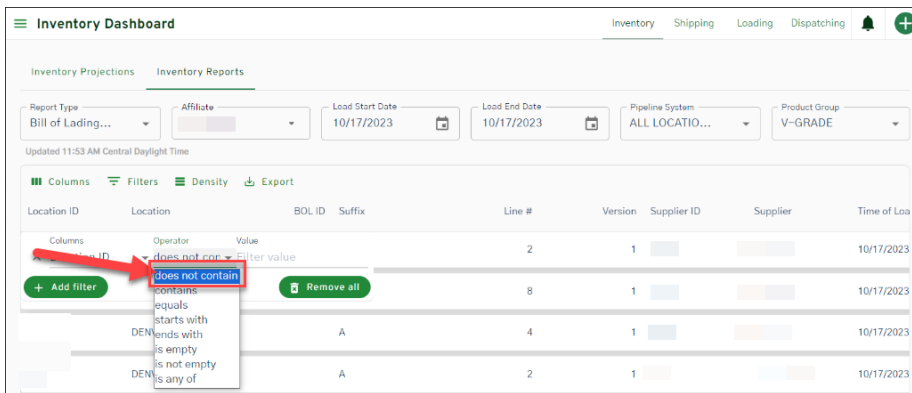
Inventory Dashboard

Inventory Shipping Loading Dispatching

Inventory Projections Inventory Reports

Report Type
Bill of Lading...

Affiliate

Load Start Date
10/17/2023

Load End Date
10/17/2023

Pipeline System
ALL LOCATIO...

Product Group
V-GRADE

Updated 11:53 AM Central Daylight Time

Columns Filters Density Export

| Location ID | Location | BOL ID | Suffix | Line # | Version | Supplier ID | Supplier | Time of Loa |
|---|---|---|---|---|---|---|---|---|
| | | | | 2 | 1 | | | 10/17/2023 |
| | | | | 8 | 1 | | | 10/17/2023 |
| | DENV | | A | 4 | 1 | | | 10/17/2023 |
| | DENV | | A | 2 | 1 | | | 10/17/2023 |

Columns
Location ID

Operator
does not con

Value
Filter value

does not contain
contains
equals
starts with
ends with
is empty
is not empty
is any of

Add filter

Remove all